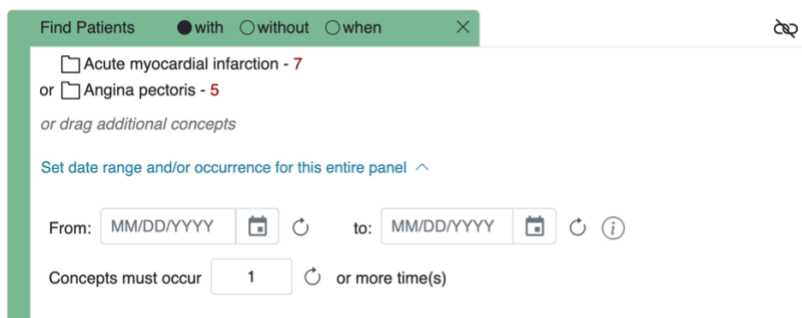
Find Patients with without when ×

Acute myocardial infarction - 7
or Angina pectoris - 5

or drag additional concepts

Set date range and/or occurrence for this entire panel

From: MM/DD/YYYY to: MM/DD/YYYY

Concepts must occur 1 or more time(s)